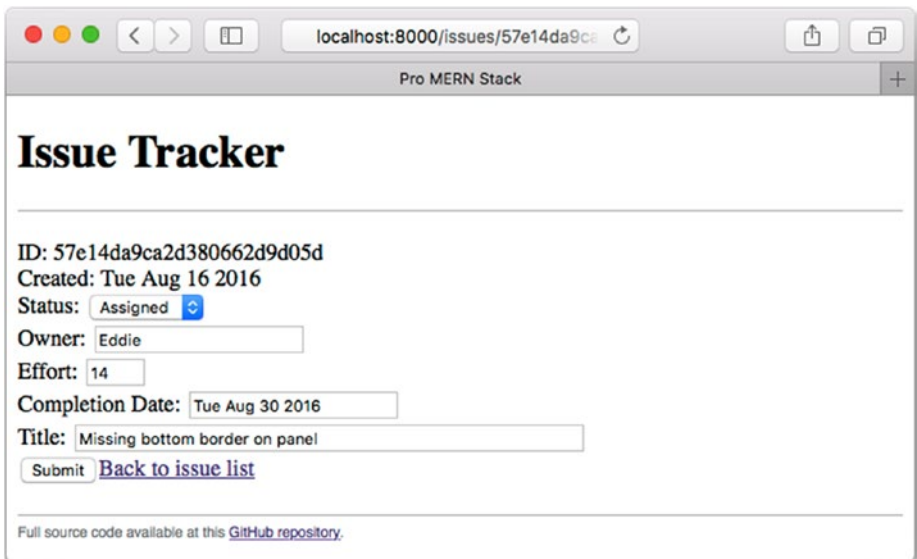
localhost:8000/issues/57e14da9ca

Pro MERN Stack

# Issue Tracker

ID: 57e14da9ca2d380662d9d05d
Created: Tue Aug 16 2016
Status: Assigned
Owner: Eddie
Effort: 14
Completion Date: Tue Aug 30 2016
Title: Missing bottom border on panel
Submit Back to issue list

Full source code available at this GitHub repository.